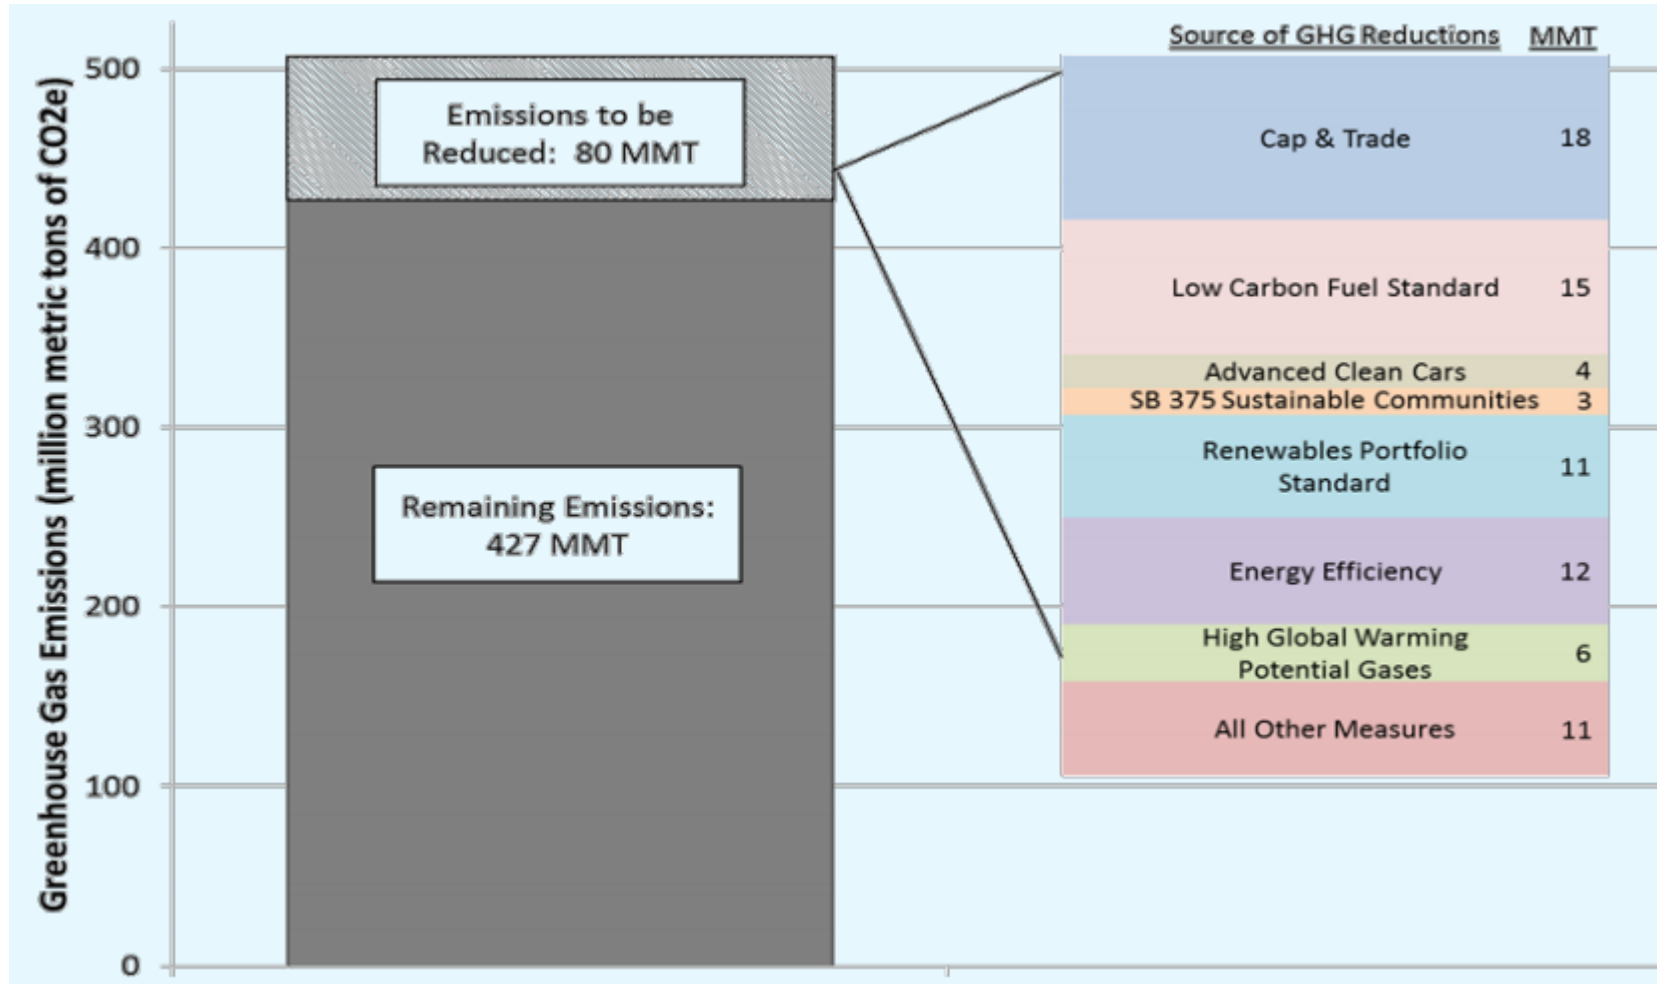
Greenhouse Gas Emissions (million metric tons of CO2e)

500
400
300
200
100
0

Emissions to be Reduced: 80 MMT

Remaining Emissions: 427 MMT

| Source of GHG Reductions | MMT |
|---|---|
| Cap & Trade | 18 |
| Low Carbon Fuel Standard | 15 |
| Advanced Clean Cars | 4 |
| SB 375 Sustainable Communities | 3 |
| Renewables Portfolio Standard | 11 |
| Energy Efficiency | 12 |
| High Global Warming Potential Gases | 6 |
| All Other Measures | 11 |